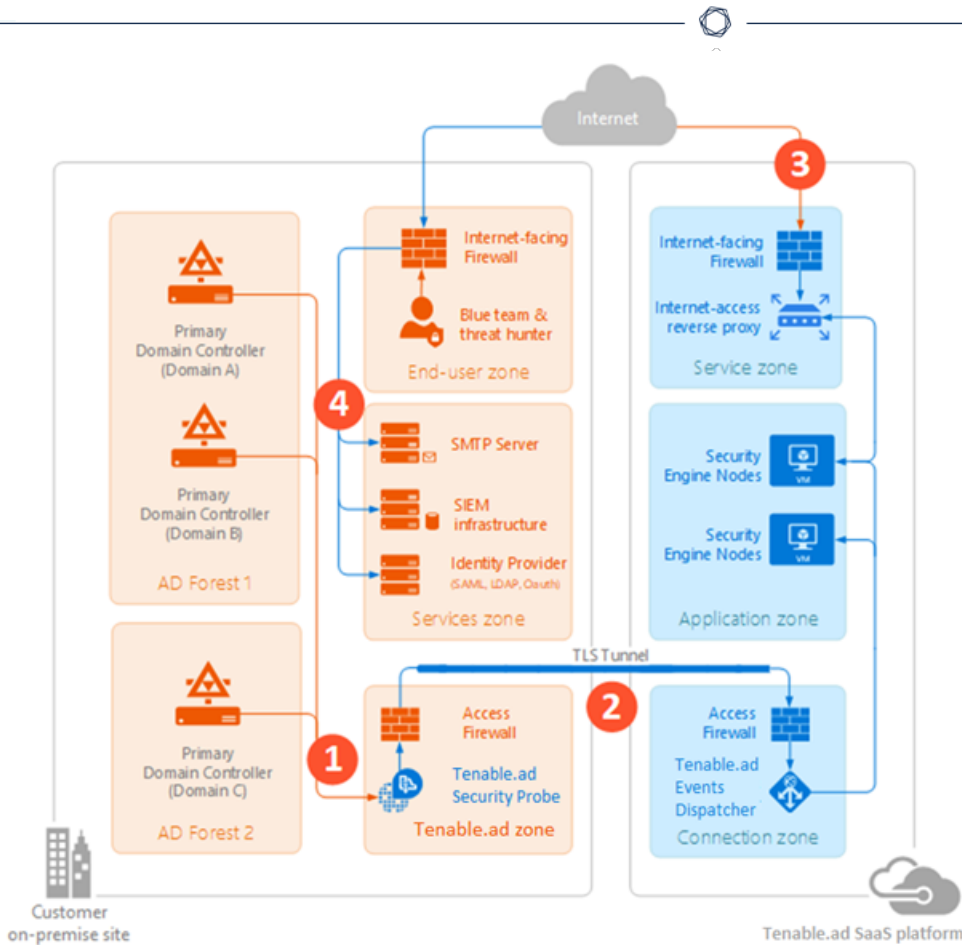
Internet

3

Internet-facing Firewall

Internet-access reverse proxy

Service zone

Security Engine Nodes

VM

Security Engine Nodes

VM

Application zone

Primary Domain Controller (Domain A)

Primary Domain Controller (Domain B)

AD Forest 1

Internet-facing Firewall

Blue team & threat hunter

End-user zone

4

SMTP Server

SIEM infrastructure

Identity Provider (SAML, LDAP, Oauth)

Services zone

TLS Tunnel

Primary Domain Controller (Domain C)

AD Forest 2

1

Access Firewall

Tenable.ad Security Probe

Tenable.ad zone

2

Access Firewall

Tenable.ad Events Dispatcher

Connection zone

Customer on-premise site

Tenable.ad SaaS platform